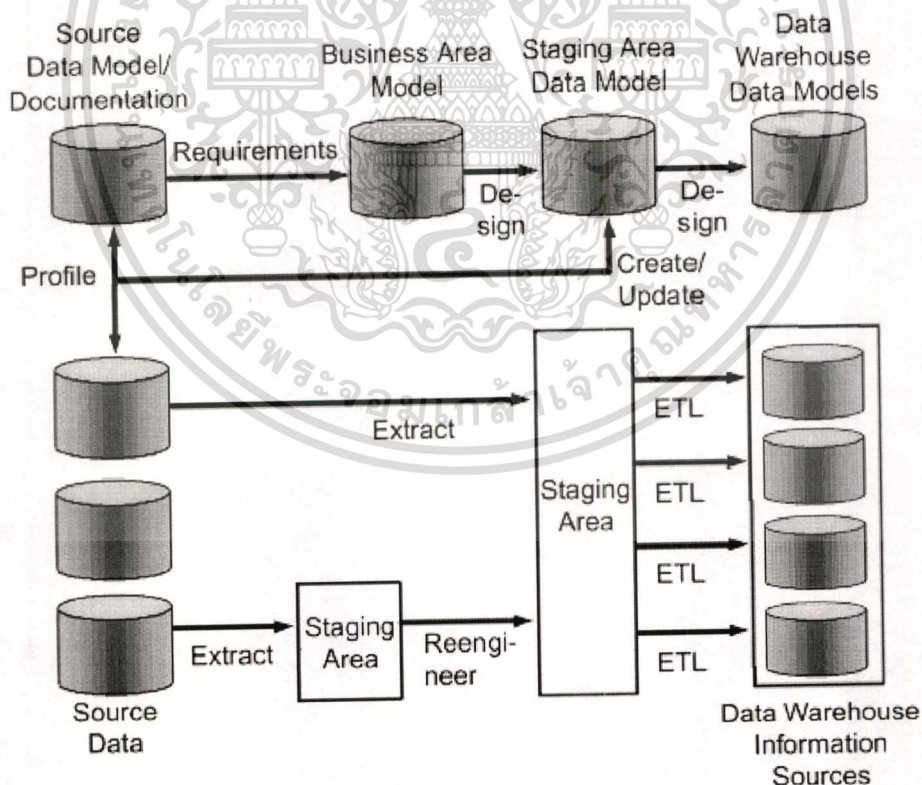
Source Data Model/ Documentation

Business Area Model

Staging Area Data Model

Data Warehouse Data Models

Requirements

Design

Design

Profile

Create/ Update

Extract

ETL

Staging Area

ETL

ETL

Extract

Staging Area

Reengineer

ETL

Source Data

Data Warehouse Information Sources